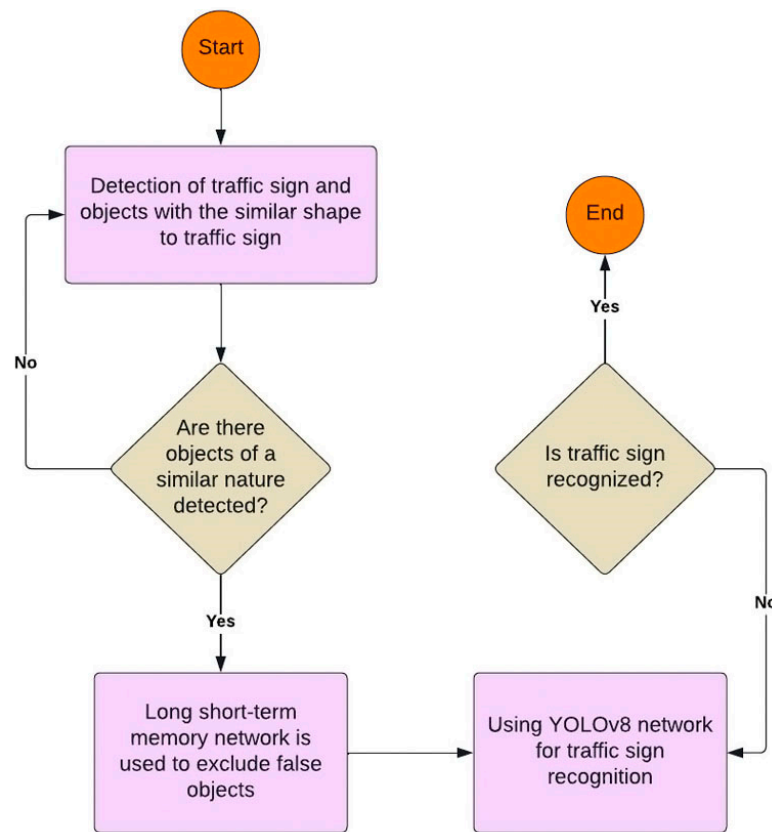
Start

Detection of traffic sign and objects with the similar shape to traffic sign

No

Are there objects of a similar nature detected?

Yes

Long short-term memory network is used to exclude false objects

Using YOLOv8 network for traffic sign recognition

No

Is traffic sign recognized?

Yes

End